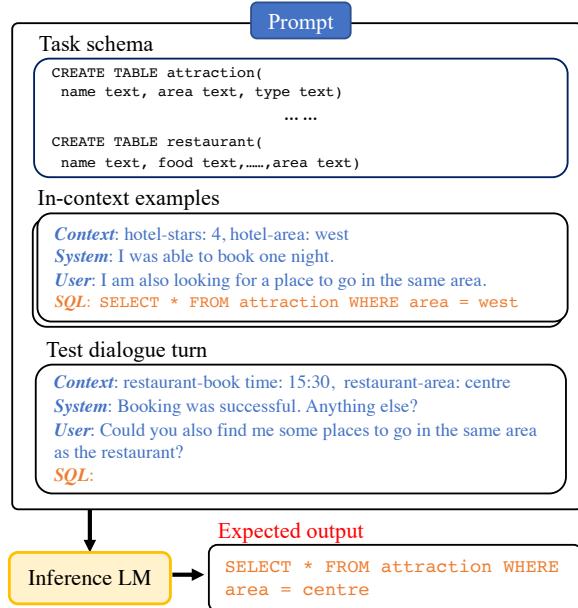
Prompt

Task schema

CREATE TABLE attraction(
name text, area text, type text)

……

CREATE TABLE restaurant(
name text, food text,……,area text)

In-context examples

*Context*: hotel-stars: 4, hotel-area: west
*System*: I was able to book one night.
*User*: I am also looking for a place to go in the same area.
*SQL*: SELECT * FROM attraction WHERE area = west

Test dialogue turn

*Context*: restaurant-book time: 15:30, restaurant-area: centre
*System*: Booking was successful. Anything else?
*User*: Could you also find me some places to go in the same area as the restaurant?
*SQL*:

Inference LM

Expected output

SELECT * FROM attraction WHERE area = centre